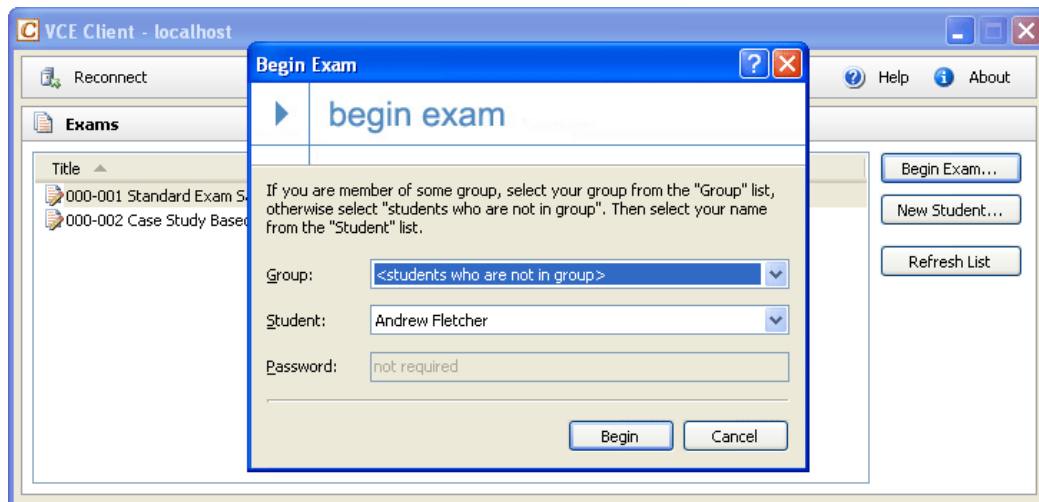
VCE Client - localhost

Reconnect

Help

About

Exams

Title

000-001 Standard Exam S

000-002 Case Study Based

Begin Exam...

New Student...

Refresh List

Begin Exam

begin exam

If you are member of some group, select your group from the "Group" list, otherwise select "students who are not in group". Then select your name from the "Student" list.

Group: <students who are not in group>

Student: Andrew Fletcher

Password: not required

Begin

Cancel